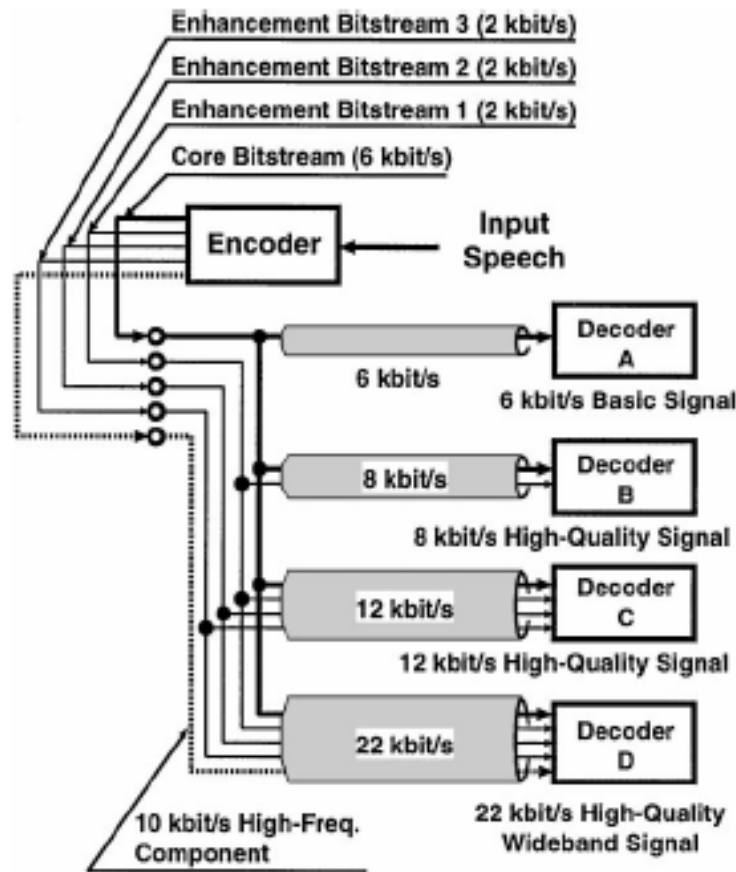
Enhancement Bitstream 3 (2 kbit/s)
Enhancement Bitstream 2 (2 kbit/s)
Enhancement Bitstream 1 (2 kbit/s)
Core Bitstream (6 kbit/s)

Encoder

Input Speech

6 kbit/s

Decoder A

6 kbit/s Basic Signal

8 kbit/s

Decoder B

8 kbit/s High-Quality Signal

12 kbit/s

Decoder C

12 kbit/s High-Quality Signal

22 kbit/s

Decoder D

22 kbit/s High-Quality Wideband Signal

10 kbit/s High-Freq. Component